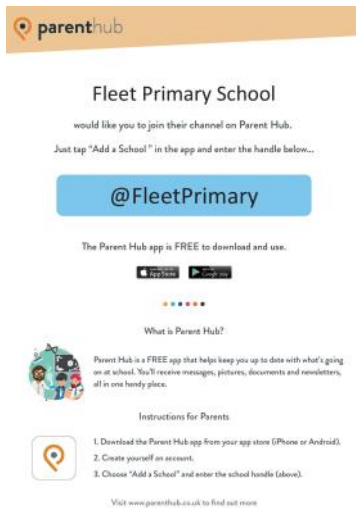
parenthub

Fleet Primary School

would like you to join their channel on Parent Hub.

Just tap "Add a School" in the app and enter the handle below...

@FleetPrimary

The Parent Hub app is FREE to download and use.

App Store Google Play

What is Parent Hub?

Parent Hub is a FREE app that helps keep you up to date with what's going on at school. You'll receive messages, pictures, documents and newsletters, all in one handy place.

Instructions for Parents

1. Download the Parent Hub app from your app store (iPhone or Android).
2. Create yourself an account.
3. Choose "Add a School" and enter the school handle (above).

Visit www.parenthub.co.uk to find out more